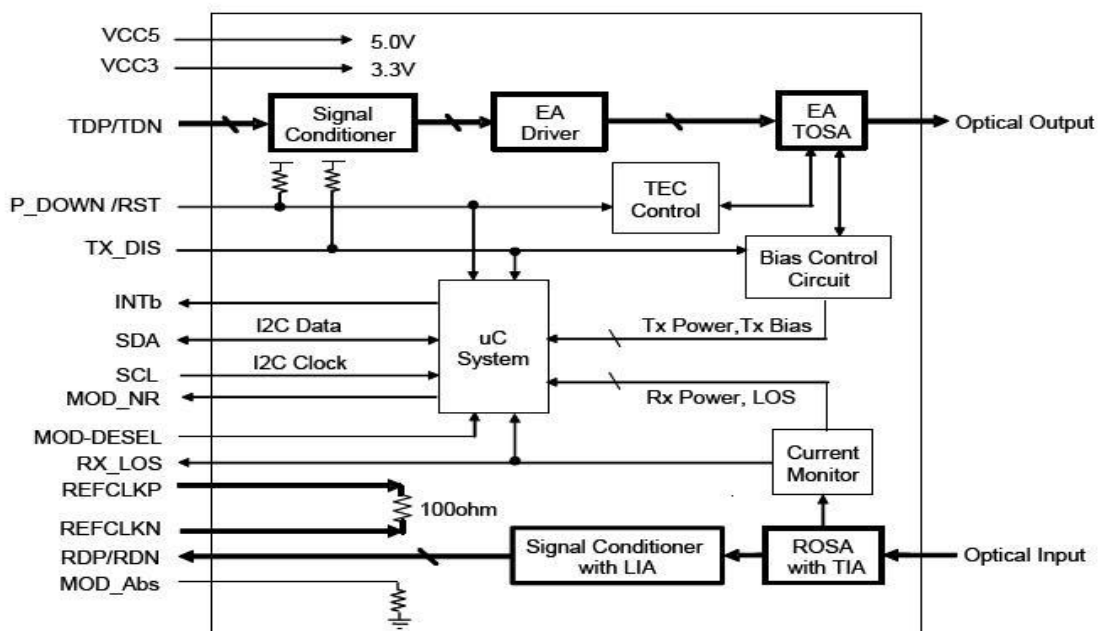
VCC5
5.0V
VCC3
3.3V
TDP/TDN
Signal Conditioner
EA Driver
EA TOSA
Optical Output
P_DOWN /RST
TEC Control
TX_DIS
Bias Control Circuit
INTb
SDA
I2C Data
uC System
Tx Power,Tx Bias
SCL
I2C Clock
MOD_NR
Rx Power, LOS
MOD-DESEL
RX_LOS
Current Monitor
REFCLKP
100ohm
REFCLKN
RDP/RDN
Signal Conditioner with LIA
ROSA with TIA
Optical Input
MOD_Abs